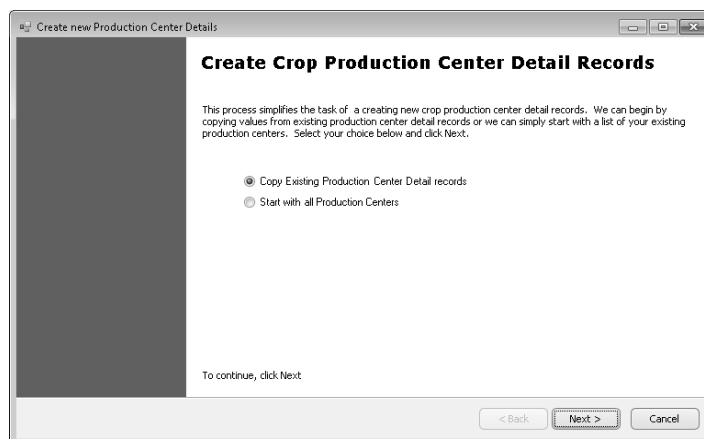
Create new Production Center Details

Create Crop Production Center Detail Records

This process simplifies the task of a creating new crop production center detail records. We can begin by copying values from existing production center detail records or we can simply start with a list of your existing production centers. Select your choice below and click Next.

Copy Existing Production Center Detail records

Start with all Production Centers

To continue, click Next

< Back Next > Cancel